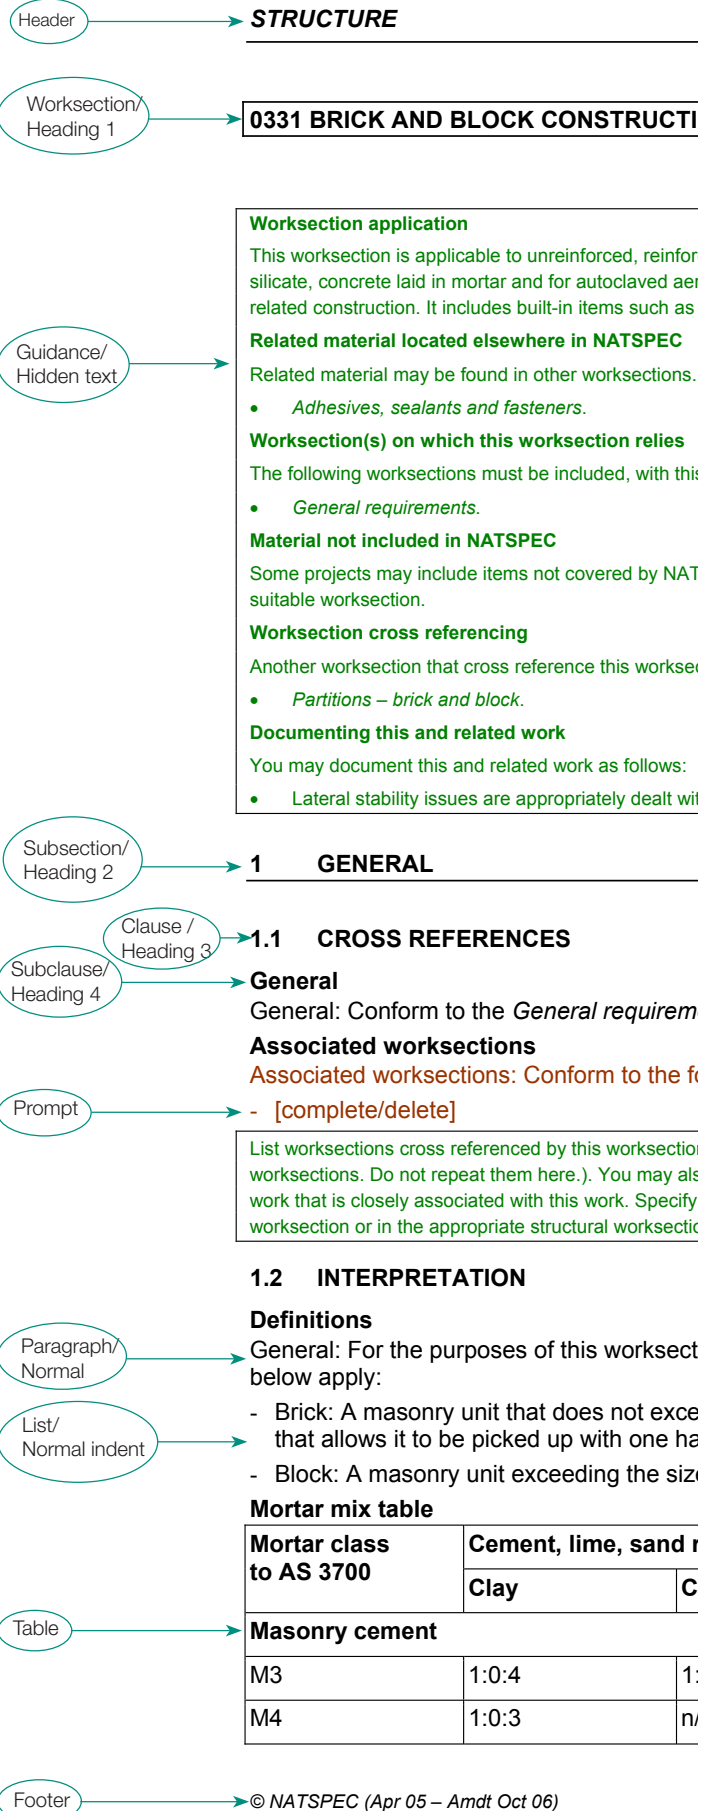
Header

STRUCTURE

Worksection/ Heading 1

0331 BRICK AND BLOCK CONSTRUCTI

Guidance/ Hidden text

Worksection application

This worksection is applicable to unreinforced, reinfor silicate, concrete laid in mortar and for autoclaved aer related construction. It includes built-in items such as

Related material located elsewhere in NATSPEC

Related material may be found in other worksections.

- *Adhesives, sealants and fasteners*.

Worksection(s) on which this worksection relies

The following worksections must be included, with this

- *General requirements*.

Material not included in NATSPEC

Some projects may include items not covered by NAT suitable worksection.

Worksection cross referencing

Another worksection that cross reference this workse

- *Partitions – brick and block*.

Documenting this and related work

You may document this and related work as follows:

- Lateral stability issues are appropriately dealt wi

Subsection/ Heading 2

1 GENERAL

Clause / Heading 3

Subclause/ Heading 4

1.1 CROSS REFERENCES

General

General: Conform to the *General requirem*

Associated worksections

Associated worksections: Conform to the f

Prompt

- [complete/delete]

List worksections cross referenced by this worksectio worksections. Do not repeat them here.). You may als work that is closely associated with this work. Specify worksection or in the appropriate structural worksectio

1.2 INTERPRETATION

Definitions

Paragraph/ Normal

General: For the purposes of this workset below apply:

List/ Normal indent

- Brick: A masonry unit that does not exce that allows it to be picked up with one ha
- Block: A masonry unit exceeding the siz

Mortar mix table

Table

| Mortar class to AS 3700 | Cement, lime, sand r | |
|---|---|---|
| | Clay | C |
| Masonry cement | | |
| M3 | 1:0:4 | 1: |
| M4 | 1:0:3 | n/ |

Footer

© NATSPEC (Apr 05 – Amdt Oct 06)